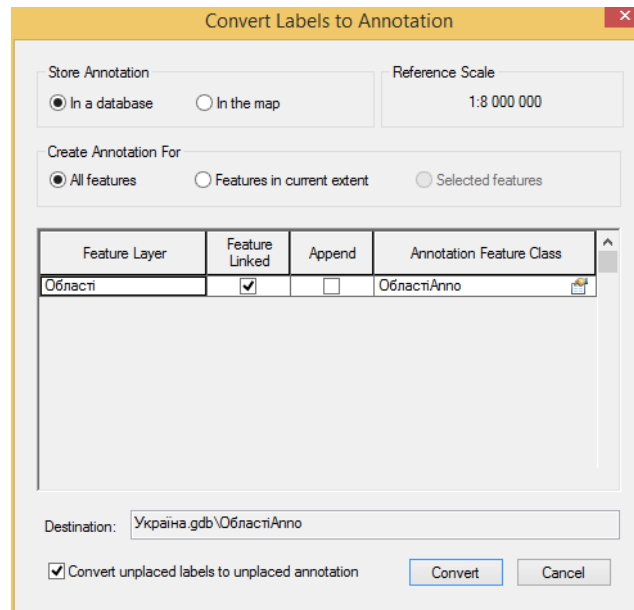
Convert Labels to Annotation

Store Annotation
In a database
In the map

Reference Scale
1:8 000 000

Create Annotation For
All features
Features in current extent
Selected features

| Feature Layer | Feature Linked | Append | Annotation Feature Class |
|---|---|---|---|
| Області | ✓ | ☐ | ОбластіAnno |

Destination: Україна.gdb\ОбластіAnno

Convert unplaced labels to unplaced annotation

Convert
Cancel